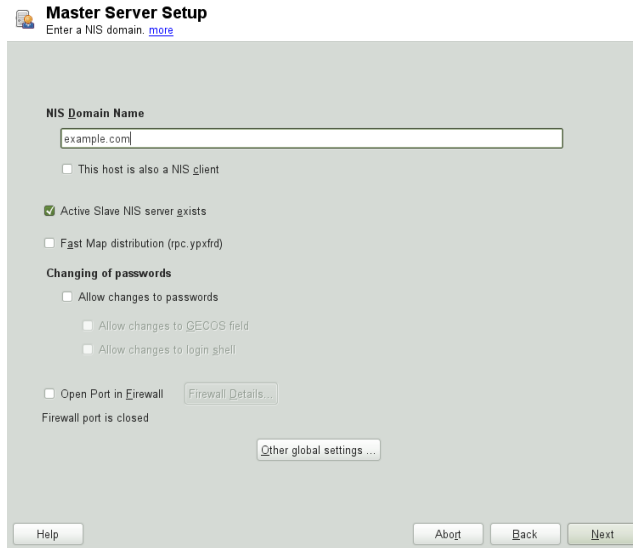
Master Server Setup
Enter a NIS domain. more

NIS Domain Name

example.com

This host is also a NIS client

Active Slave NIS server exists

Fast Map distribution (rpc.ypxfrd)

Changing of passwords

Allow changes to passwords

Allow changes to GECOS field

Allow changes to login shell

Open Port in Firewall

Firewall Details...

Firewall port is closed

Other global settings ...

Help

Abort

Back

Next